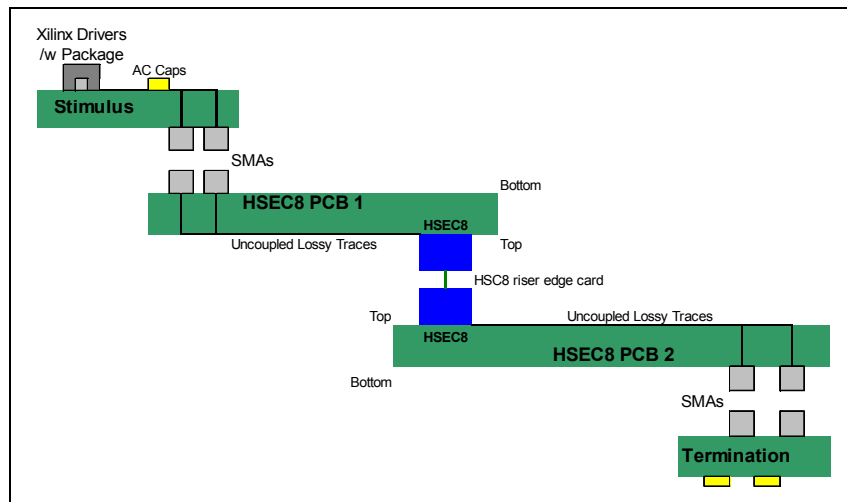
Xilinx Drivers /w Package

AC Caps

Stimulus

SMAs

Bottom

HSEC8 PCB 1

HSEC8

Uncoupled Lossy Traces

Top

HSC8 riser edge card

Top

Uncoupled Lossy Traces

HSEC8

HSEC8 PCB 2

Bottom

SMAs

Termination